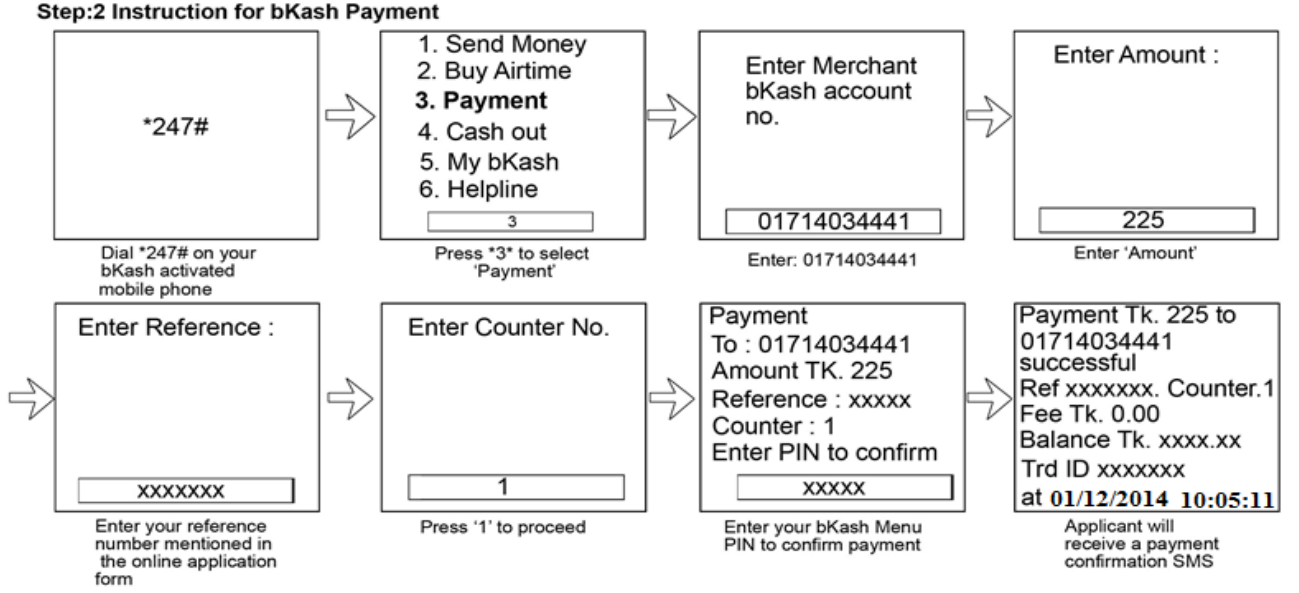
Step:2 Instruction for bKash Payment

*247#

Dial *247# on your bKash activated mobile phone

1. Send Money
2. Buy Airtime
3. Payment
4. Cash out
5. My bKash
6. Helpline

3

Press *3* to select 'Payment'

Enter Merchant bKash account no.

01714034441

Enter: 01714034441

Enter Amount :

225

Enter 'Amount'

Enter Reference :

xxxxxxx

Enter your reference number mentioned in the online application form

Enter Counter No.

1

Press '1' to proceed

Payment
To : 01714034441
Amount TK. 225
Reference : xxxxx
Counter : 1
Enter PIN to confirm

xxxxx

Enter your bKash Menu PIN to confirm payment

Payment Tk. 225 to 01714034441 successful
Ref xxxxxxx. Counter.1
Fee Tk. 0.00
Balance Tk. xxxx.xx
Trd ID xxxxxxx
at 01/12/2014 10:05:11

Applicant will receive a payment confirmation SMS